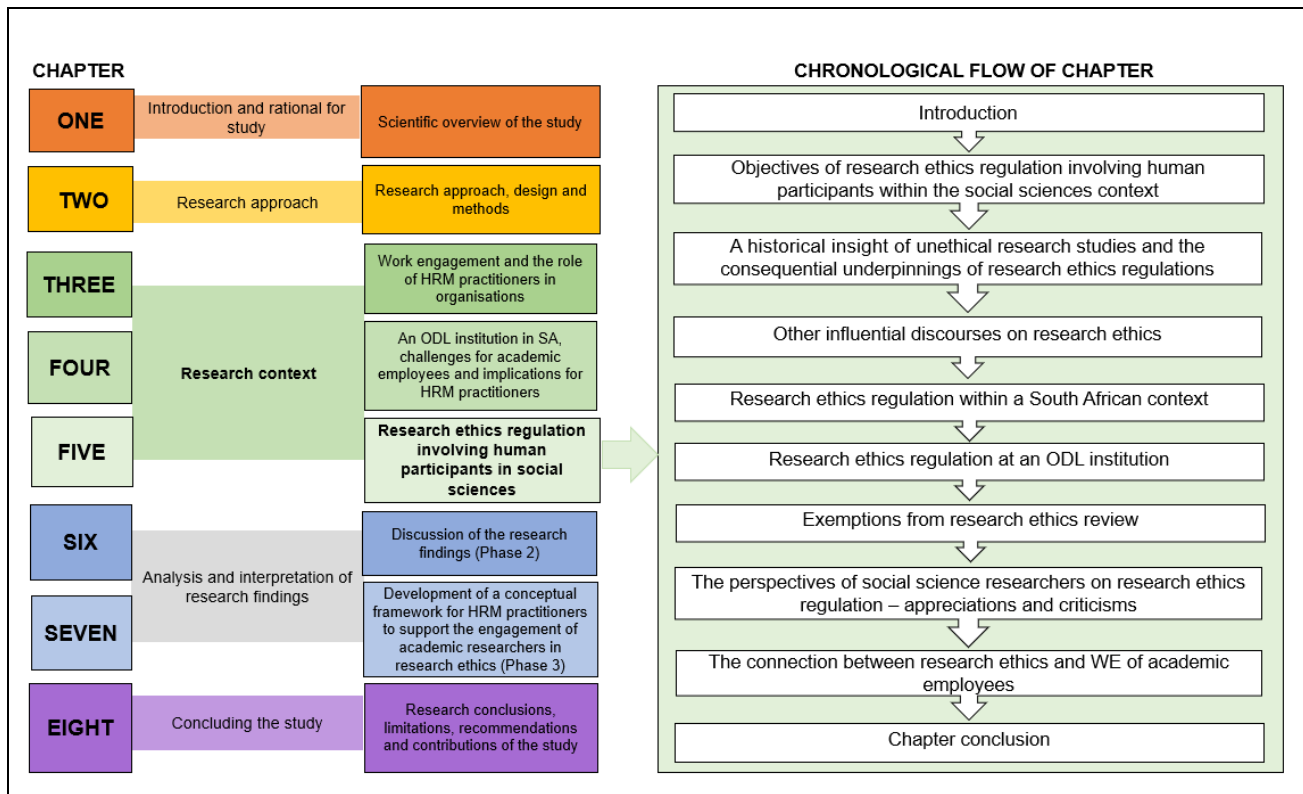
CHAPTER

ONE
Introduction and rational for study
Scientific overview of the study

TWO
Research approach
Research approach, design and methods

THREE
Work engagement and the role of HRM practitioners in organisations

FOUR
Research context
An ODL institution in SA, challenges for academic employees and implications for HRM practitioners

FIVE
Research ethics regulation involving human participants in social sciences

SIX
Discussion of the research findings (Phase 2)

SEVEN
Analysis and interpretation of research findings
Development of a conceptual framework for HRM practitioners to support the engagement of academic researchers in research ethics (Phase 3)

EIGHT
Concluding the study
Research conclusions, limitations, recommendations and contributions of the study

CHRONOLOGICAL FLOW OF CHAPTER

Introduction

Objectives of research ethics regulation involving human participants within the social sciences context

A historical insight of unethical research studies and the consequential underpinnings of research ethics regulations

Other influential discourses on research ethics

Research ethics regulation within a South African context

Research ethics regulation at an ODL institution

Exemptions from research ethics review

The perspectives of social science researchers on research ethics regulation – appreciations and criticisms

The connection between research ethics and WE of academic employees

Chapter conclusion